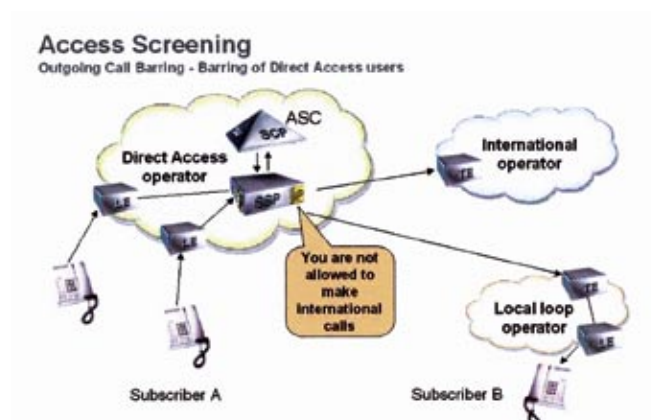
Access Screening
Outgoing Call Barring - Barring of Direct Access users

ASC
SCP
Direct Access operator
SSP
LE
LE
International operator
LE
You are not allowed to make international calls
TE
Local loop operator
LE

Subscriber A
Subscriber B